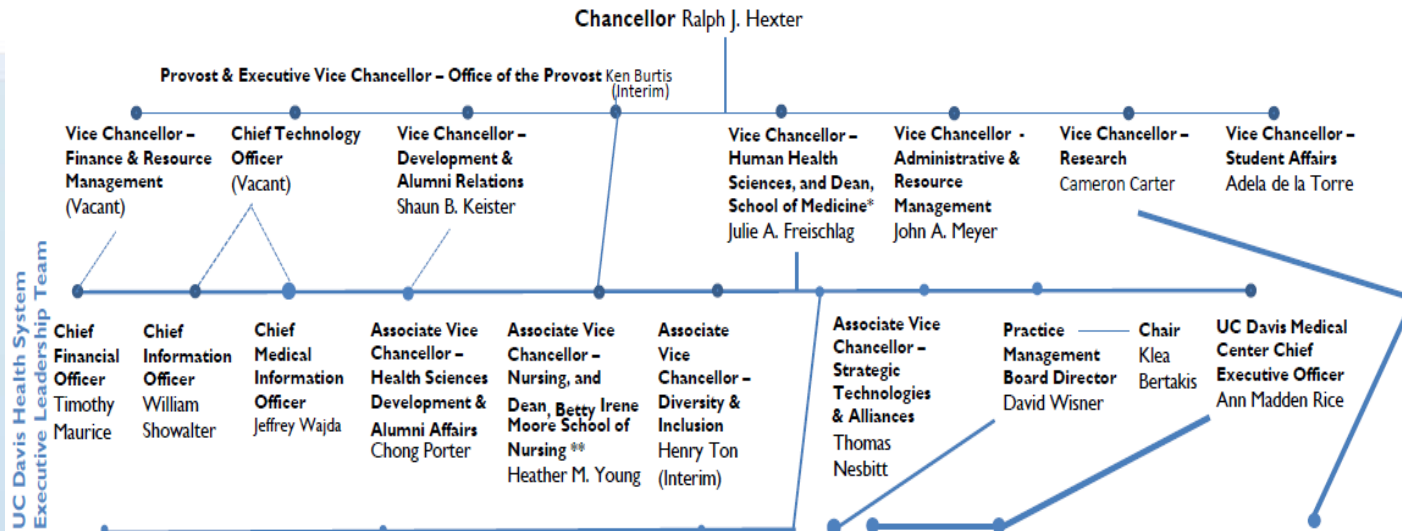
Chancellor Ralph J. Hexter

Provost & Executive Vice Chancellor – Office of the Provost Ken Burtis (Interim)

Vice Chancellor – Finance & Resource Management (Vacant)

Chief Technology Officer (Vacant)

Vice Chancellor – Development & Alumni Relations Shaun B. Keister

Vice Chancellor – Human Health Sciences, and Dean, School of Medicine* Julie A. Freischlag

Vice Chancellor - Administrative & Resource Management John A. Meyer

Vice Chancellor – Research Cameron Carter

Vice Chancellor – Student Affairs Adela de la Torre

UC Davis Health System Executive Leadership Team

Chief Financial Officer Timothy Maurice

Chief Information Officer William Showalter

Chief Medical Information Officer Jeffrey Wajda

Associate Vice Chancellor – Health Sciences Development & Alumni Affairs Chong Porter

Associate Vice Chancellor – Nursing, and Dean, Betty Irene Moore School of Nursing ** Heather M. Young

Associate Vice Chancellor – Diversity & Inclusion Henry Ton (Interim)

Associate Vice Chancellor – Strategic Technologies & Alliances Thomas Nesbitt

Practice Management Board Director David Wisner

Chair Klea Bertakis

UC Davis Medical Center Chief Executive Officer Ann Madden Rice